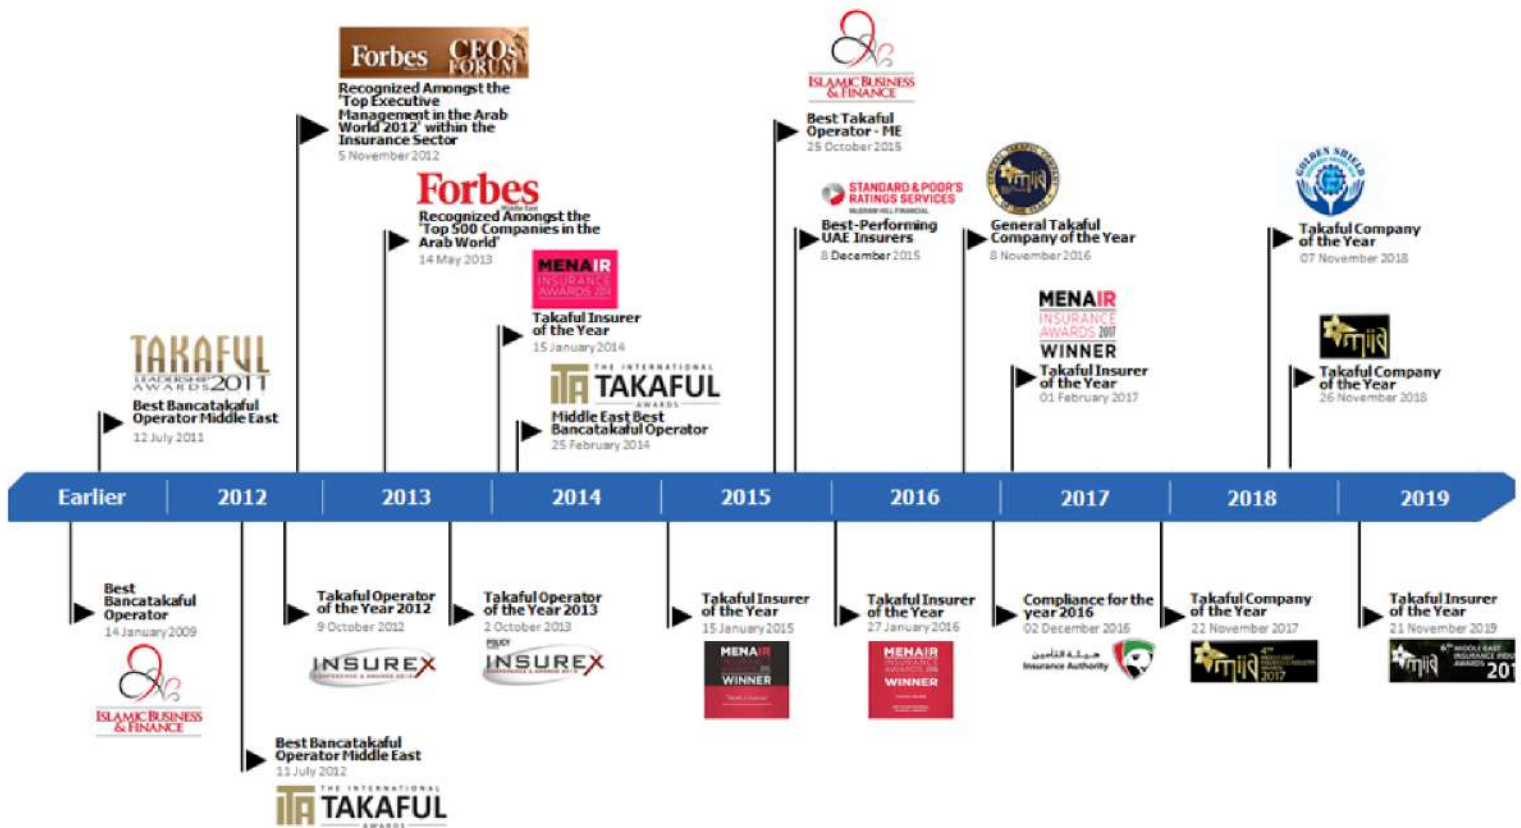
Forbes CEOs FORUM
Recognized Amongst the 'Top Executive Management in the Arab World 2012' within the Insurance Sector
5 November 2012

Forbes Middle East
Recognized Amongst the 'Top 500 Companies in the Arab World'
14 May 2013

TAKAFUL LEADERSHIP AWARDS 2011
Best Bancatakaful Operator Middle East
12 July 2011

MENA IR INSURANCE AWARDS 2014
Takaful Insurer of the Year
15 January 2014

THE INTERNATIONAL TAKAFUL AWARDS
Middle East Best Bancatakaful Operator
25 February 2014

ISLAMIC BUSINESS & FINANCE
Best Takaful Operator - ME
25 October 2015

STANDARD & POOR'S RATINGS SERVICES
MCGRAW HILL FINANCIAL
Best-Performing UAE Insurers
8 December 2015

General Takaful Company of the Year
8 November 2016

MENA IR INSURANCE AWARDS 2017
WINNER
Takaful Insurer of the Year
01 February 2017

GOLDEN SHIELD
Takaful Company of the Year
07 November 2018

miia
Takaful Company of the Year
26 November 2018

Earlier | 2012 | 2013 | 2014 | 2015 | 2016 | 2017 | 2018 | 2019

Best Bancatakaful Operator
14 January 2009
ISLAMIC BUSINESS & FINANCE

Best Bancatakaful Operator Middle East
11 July 2012
THE INTERNATIONAL TAKAFUL AWARDS

Takaful Operator of the Year 2012
9 October 2012
INSUREX

Takaful Operator of the Year 2013
2 October 2013
POLICY INSUREX

Takaful Insurer of the Year
15 January 2015
MENA IR
WINNER

Takaful Insurer of the Year
27 January 2016
MENA IR INSURANCE AWARDS 2016
WINNER

Compliance for the year 2016
02 December 2016
هيئة التأمين
Insurance Authority

Takaful Company of the Year
22 November 2017
miia 2017

Takaful Insurer of the Year
21 November 2019
miia MIDDLE EAST INSURANCE INDUSTRY AWARDS 201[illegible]